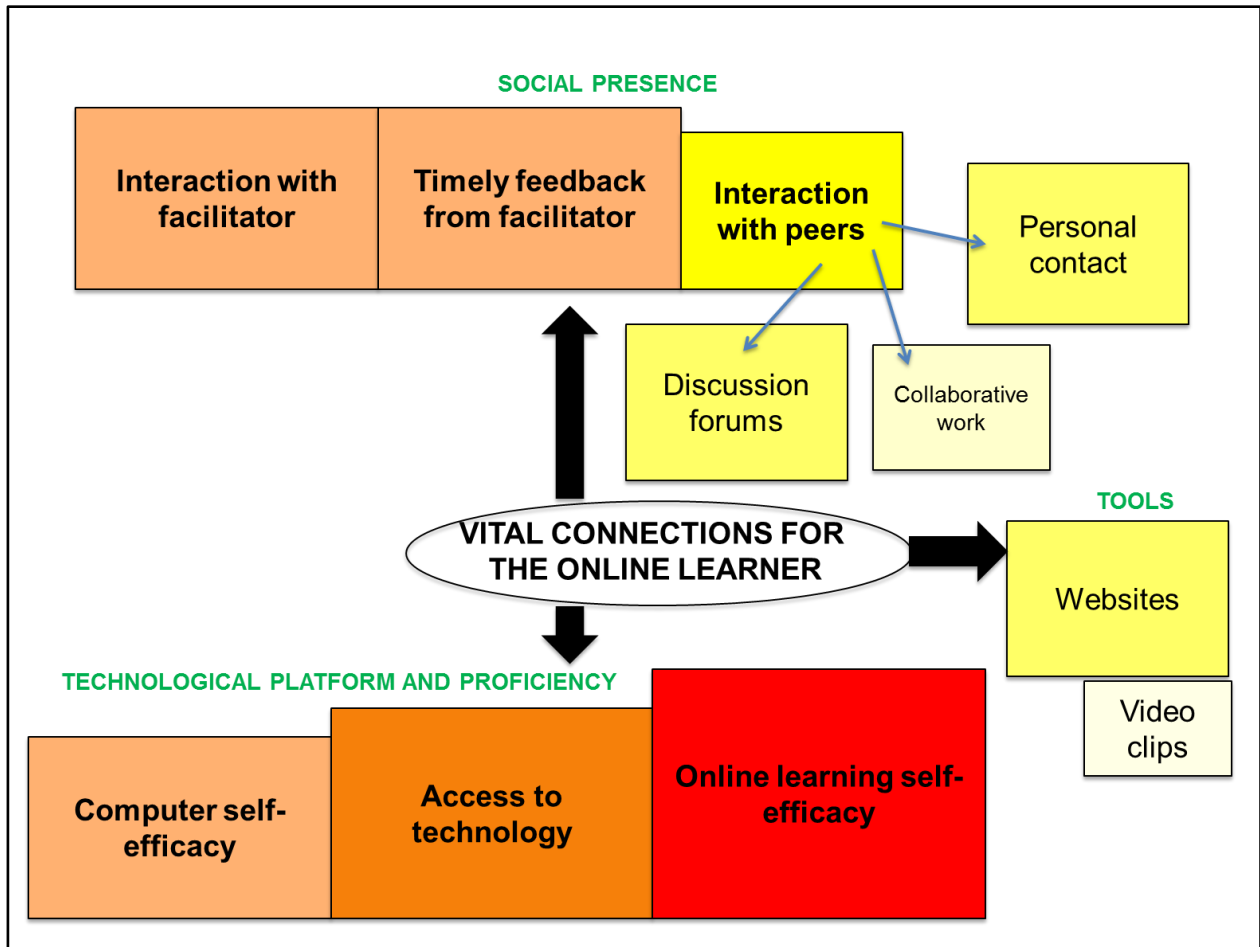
SOCIAL PRESENCE

Interaction with facilitator

Timely feedback from facilitator

Interaction with peers

Personal contact

Discussion forums

Collaborative work

TOOLS

VITAL CONNECTIONS FOR THE ONLINE LEARNER

Websites

Video clips

TECHNOLOGICAL PLATFORM AND PROFICIENCY

Computer self-efficacy

Access to technology

Online learning self-efficacy